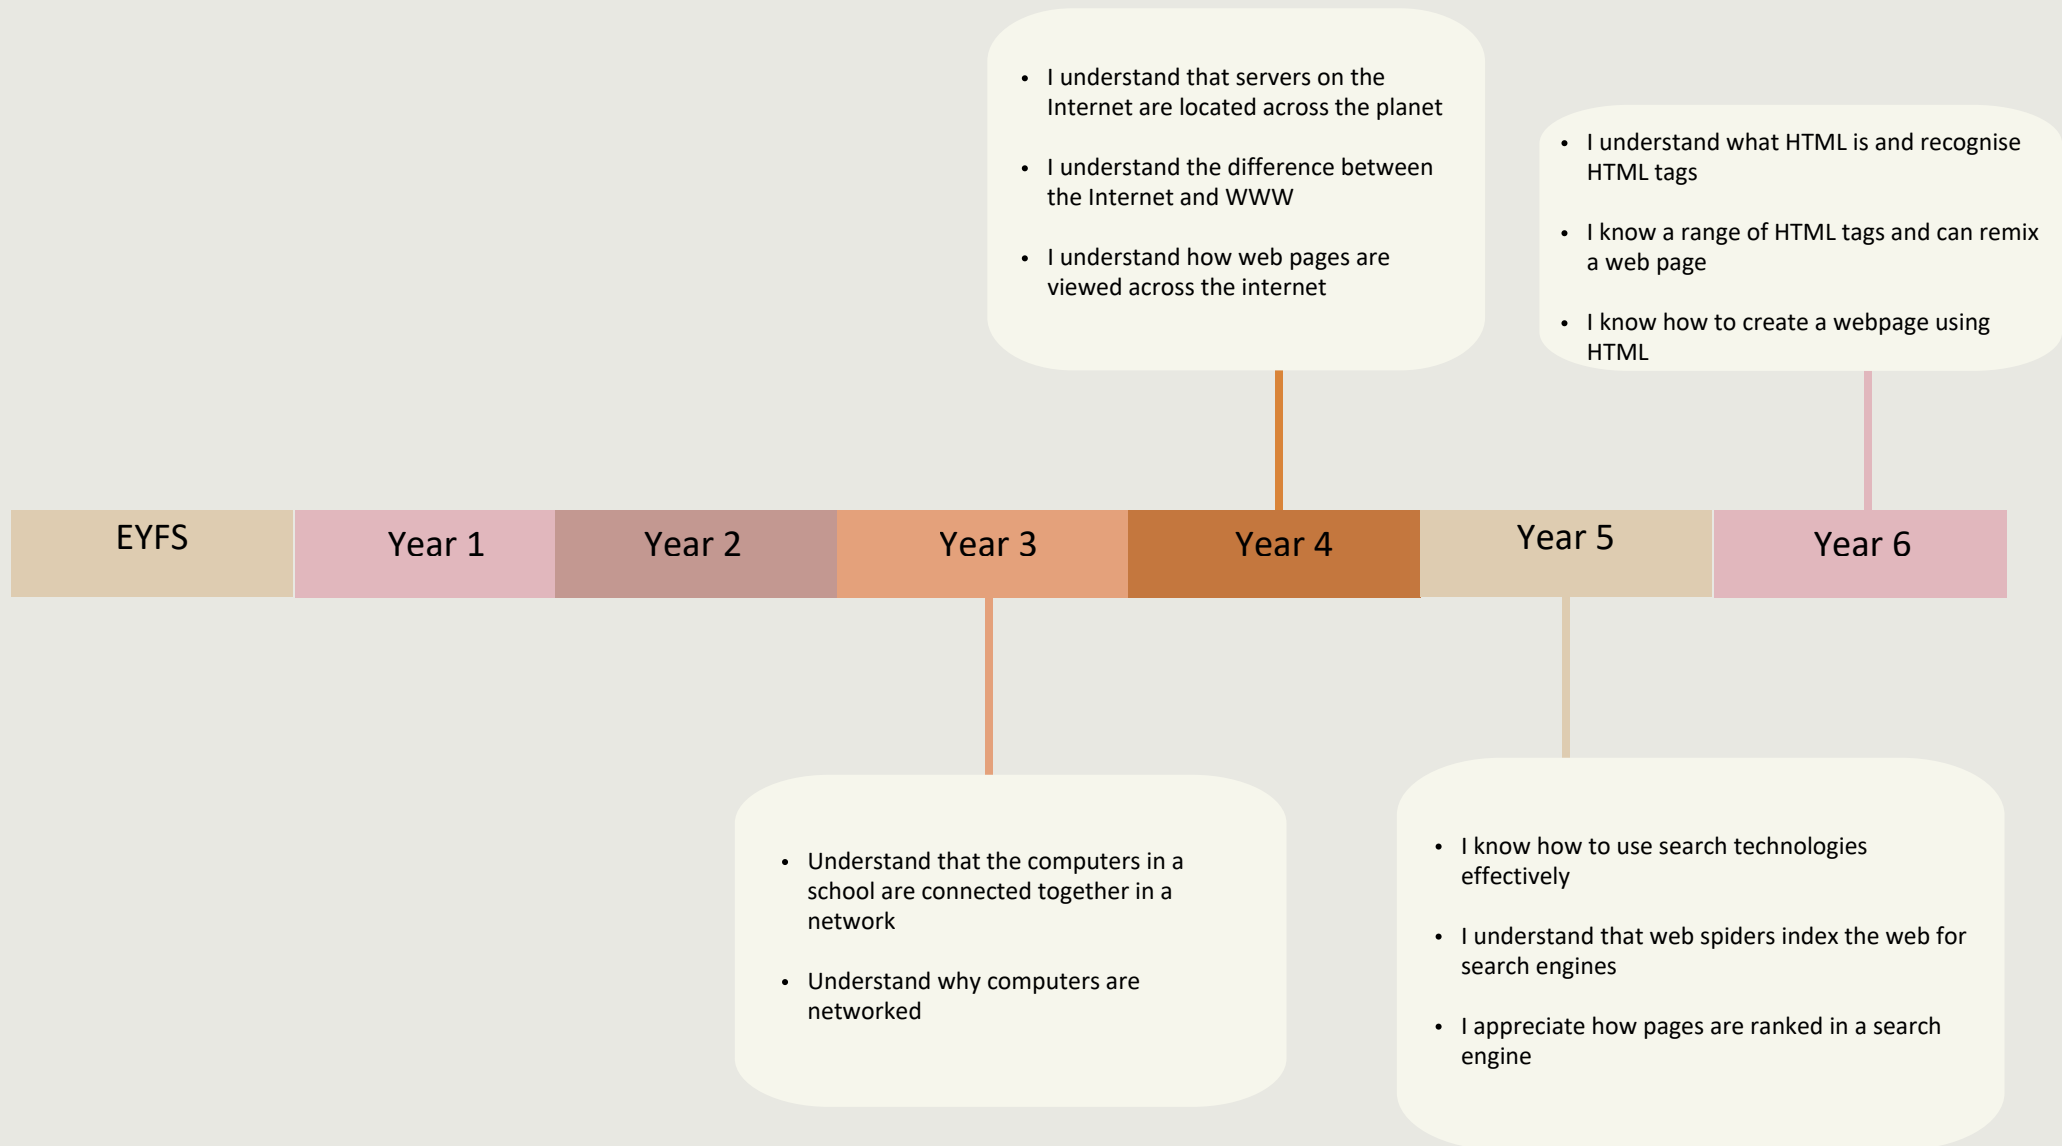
- I understand that servers on the Internet are located across the planet
- I understand the difference between the Internet and WWW
- I understand how web pages are viewed across the internet

- I understand what HTML is and recognise HTML tags
- I know a range of HTML tags and can remix a web page
- I know how to create a webpage using HTML

EYFS
Year 1
Year 2
Year 3
Year 4
Year 5
Year 6

- Understand that the computers in a school are connected together in a network
- Understand why computers are networked

- I know how to use search technologies effectively
- I understand that web spiders index the web for search engines
- I appreciate how pages are ranked in a search engine